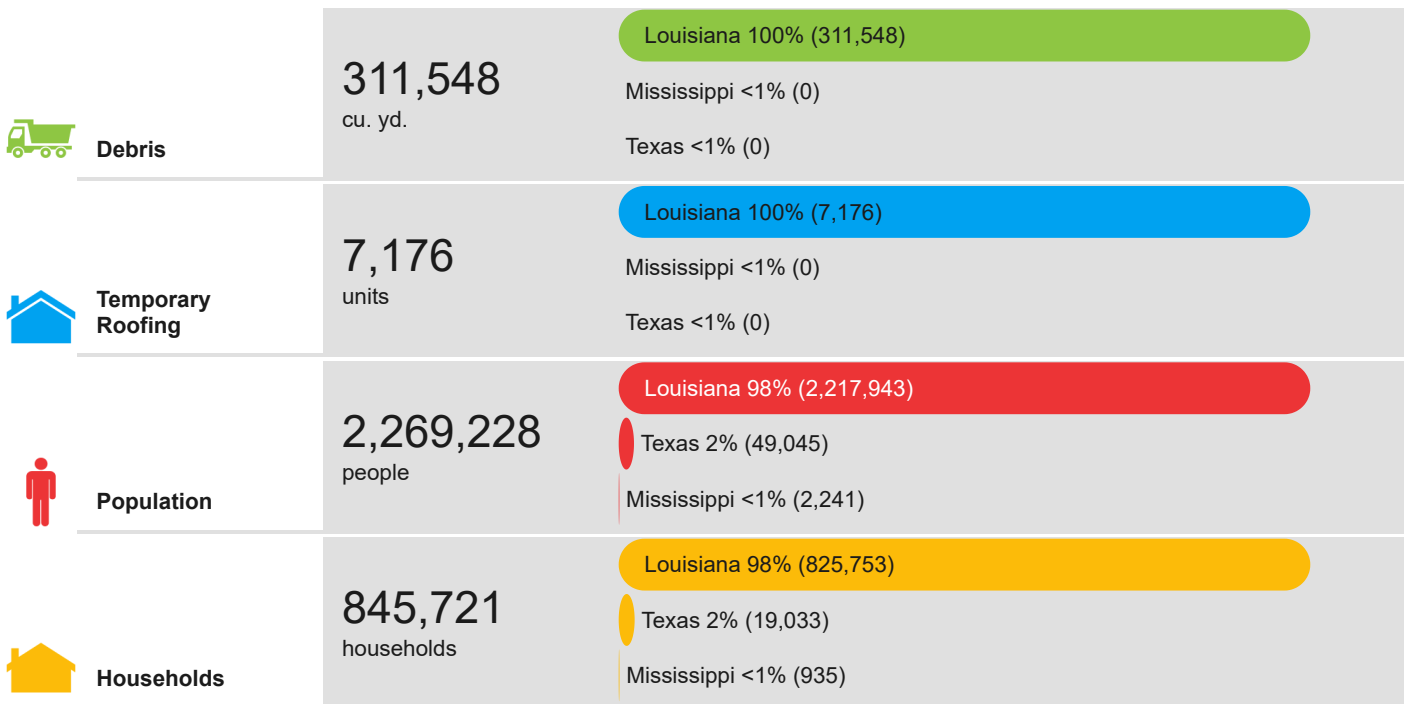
Debris

311,548
cu. yd.

Louisiana 100% (311,548)

Mississippi <1% (0)

Texas <1% (0)

Temporary Roofing

7,176
units

Louisiana 100% (7,176)

Mississippi <1% (0)

Texas <1% (0)

Population

2,269,228
people

Louisiana 98% (2,217,943)

Texas 2% (49,045)

Mississippi <1% (2,241)

Households

845,721
households

Louisiana 98% (825,753)

Texas 2% (19,033)

Mississippi <1% (935)